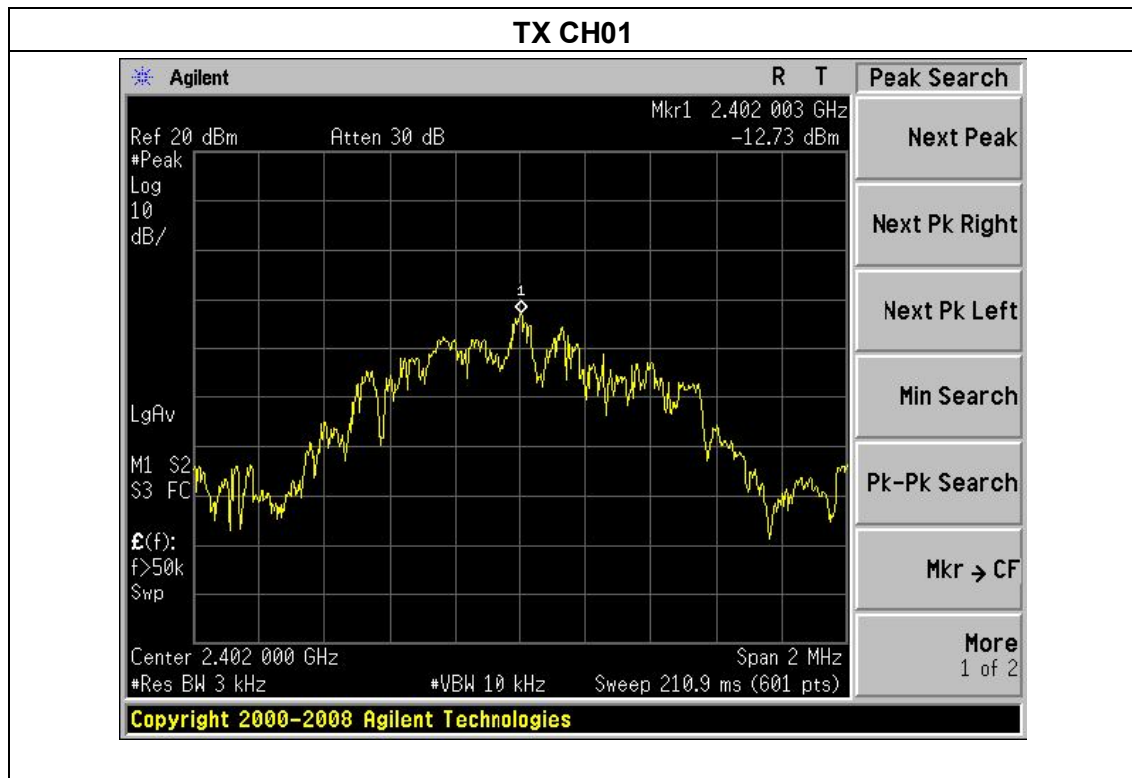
TX CH01

Agilent R T

Peak Search

Mkr1 2.402 003 GHz
Ref 20 dBm Atten 30 dB -12.73 dBm
#Peak
Log
10
dB/

1

LgAv

M1 S2
S3 FC

£(f):
f>50k
Swp

Center 2.402 000 GHz Span 2 MHz
#Res BW 3 kHz #VBW 10 kHz Sweep 210.9 ms (601 pts)

Next Peak

Next Pk Right

Next Pk Left

Min Search

Pk-Pk Search

Mkr → CF

More
1 of 2

Copyright 2000-2008 Agilent Technologies